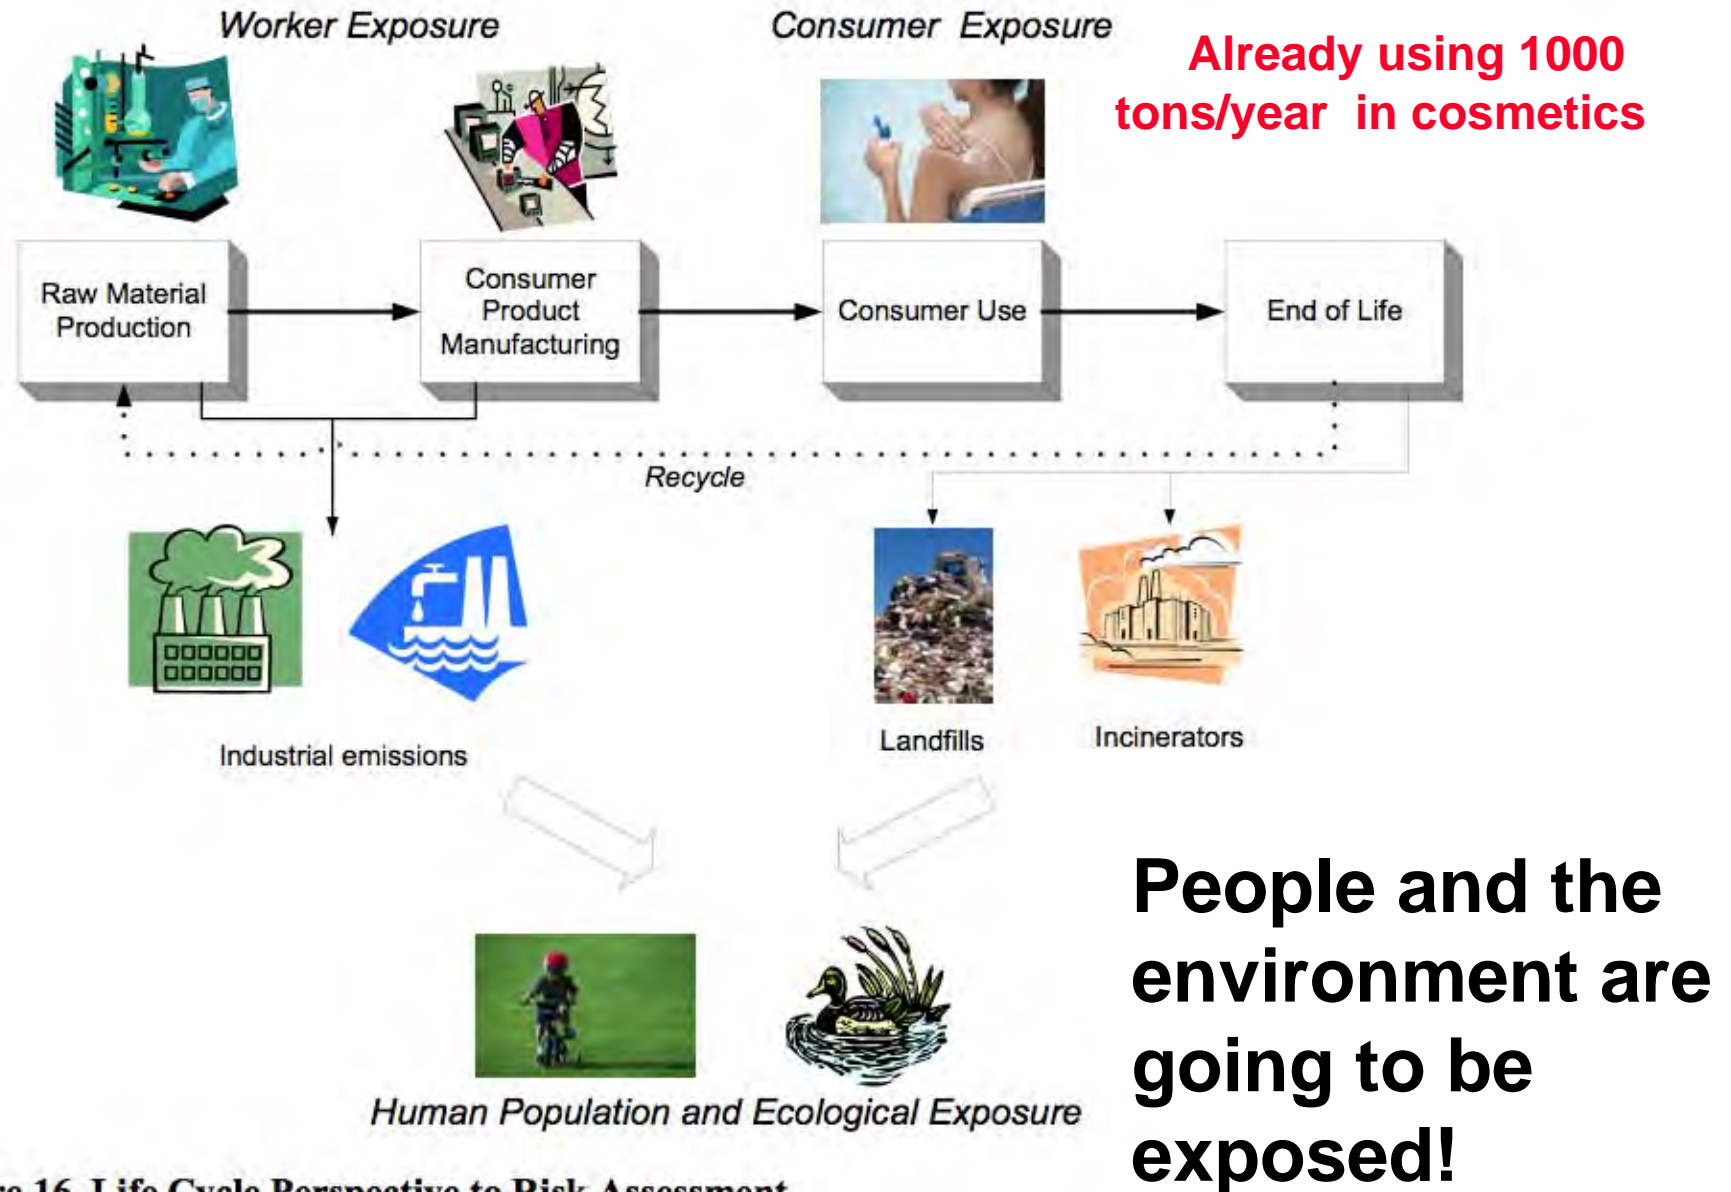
Worker Exposure

Consumer Exposure

Already using 1000 tons/year in cosmetics

Raw Material Production

Consumer Product Manufacturing

Consumer Use

End of Life

Recycle

Industrial emissions

Landfills

Incinerators

People and the environment are going to be exposed!

Human Population and Ecological Exposure

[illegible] 16. Life Cycle Perspective to Risk Assessment